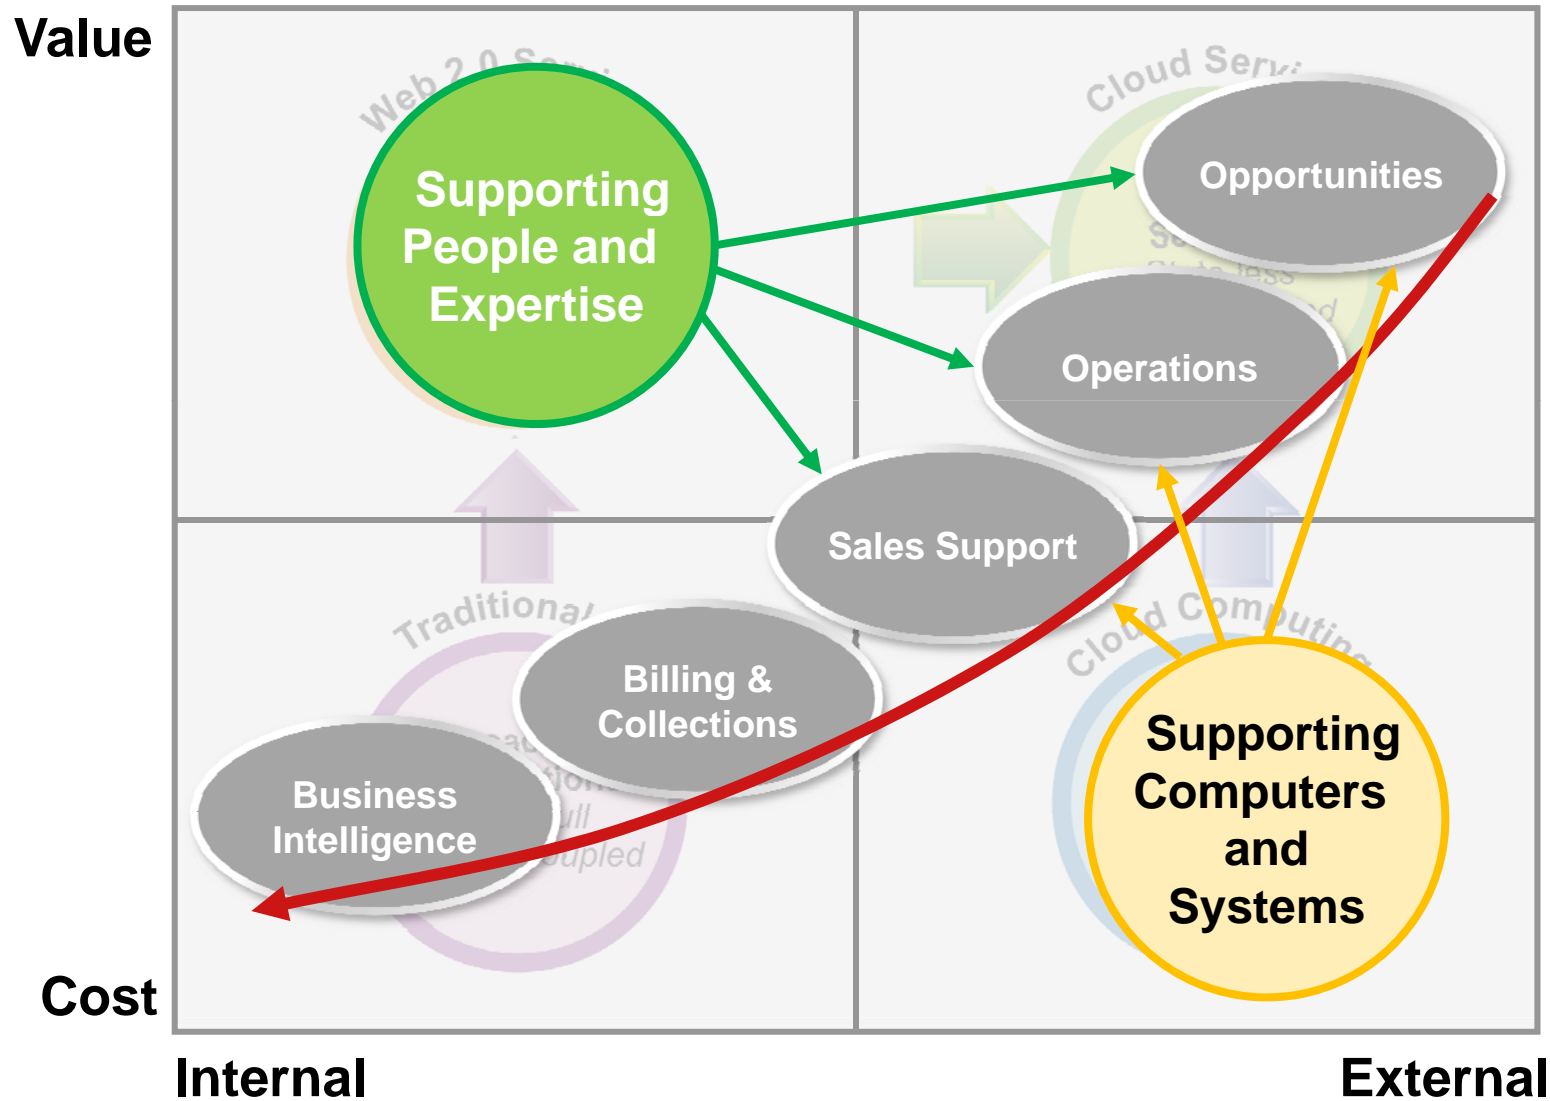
Value

Web 2.0 Servi

Cloud Servi

Supporting People and Expertise

Opportunities

Operations

Sales Support

Traditional

Cloud Computing

Billing & Collections

Business Intelligence

Supporting Computers and Systems

Cost

Internal

External